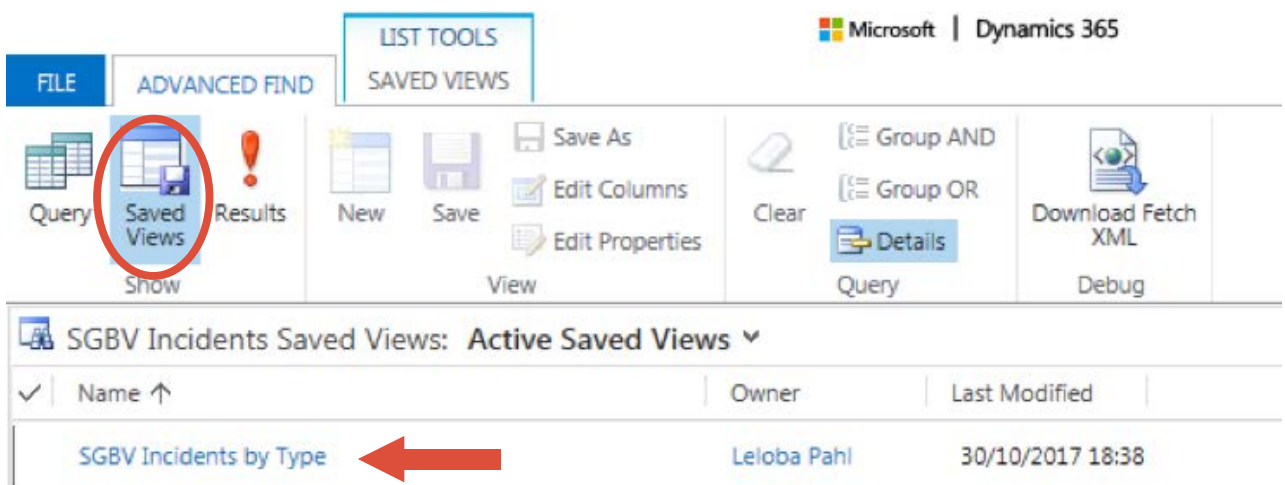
LIST TOOLS

Microsoft | Dynamics 365

FILE

ADVANCED FIND

SAVED VIEWS

Query

Saved Views

Results

Show

New

Save

Save As

Edit Columns

Edit Properties

View

Clear

Group AND

Group OR

Details

Query

Download Fetch XML

Debug

SGBV Incidents Saved Views: Active Saved Views

| ✓ | Name ↑ | Owner | Last Modified |
|---|---|---|---|
| | SGBV Incidents by Type | Leloba Pahl | 30/10/2017 18:38 |